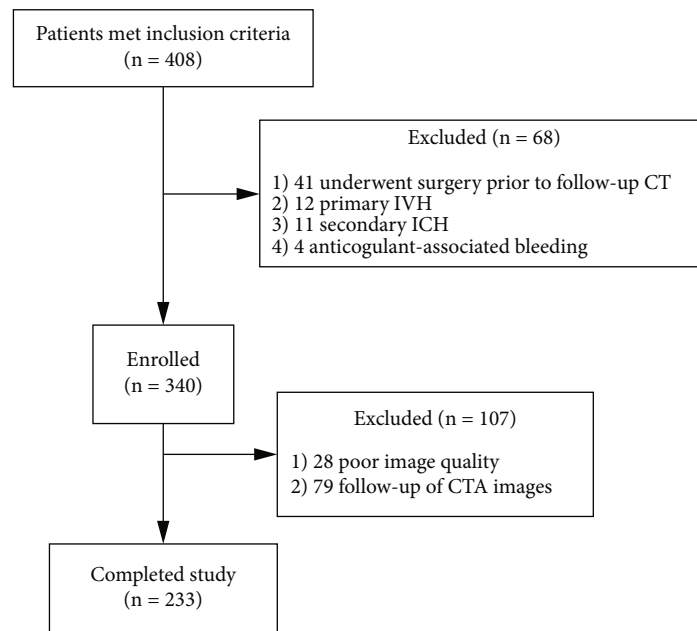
Patients met inclusion criteria
(n = 408)

Excluded (n = 68)

1) 41 underwent surgery prior to follow-up CT
2) 12 primary IVH
3) 11 secondary ICH
4) 4 anticogulant-associated bleeding

Enrolled
(n = 340)

Excluded (n = 107)

1) 28 poor image quality
2) 79 follow-up of CTA images

Completed study
(n = 233)